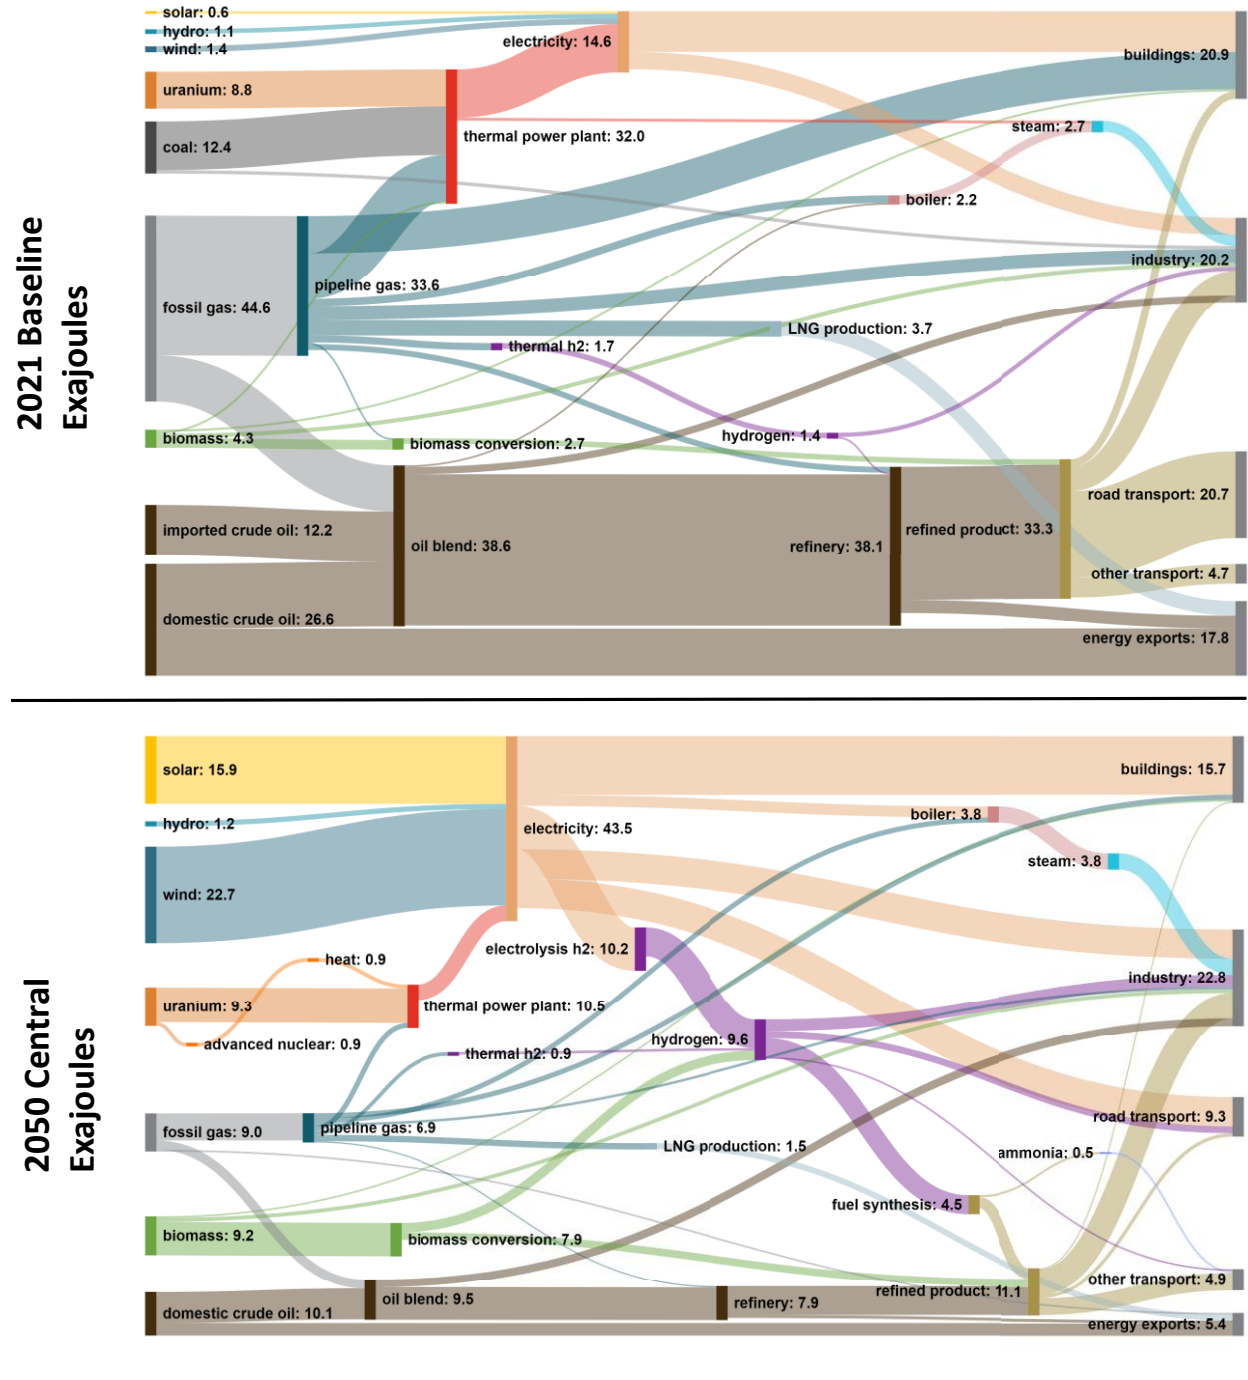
2021 Baseline
Exajoules

solar: 0.6
hydro: 1.1
wind: 1.4
electricity: 14.6
buildings: 20.9
uranium: 8.8
thermal power plant: 32.0
coal: 12.4
steam: 2.7
boiler: 2.2
fossil gas: 44.6
pipeline gas: 33.6
industry: 20.2
LNG production: 3.7
thermal h2: 1.7
biomass: 4.3
biomass conversion: 2.7
hydrogen: 1.4
road transport: 20.7
imported crude oil: 12.2
oil blend: 38.6
refinery: 38.1
refined product: 33.3
other transport: 4.7
domestic crude oil: 26.6
energy exports: 17.8

2050 Central
Exajoules

solar: 15.9
buildings: 15.7
hydro: 1.2
boiler: 3.8
electricity: 43.5
steam: 3.8
wind: 22.7
electrolysis h2: 10.2
heat: 0.9
industry: 22.8
uranium: 9.3
thermal power plant: 10.5
advanced nuclear: 0.9
hydrogen: 9.6
thermal h2: 0.9
road transport: 9.3
fossil gas: 9.0
pipeline gas: 6.9
LNG production: 1.5
ammonia: 0.5
fuel synthesis: 4.5
biomass: 9.2
biomass conversion: 7.9
refined product: 11.1
other transport: 4.9
oil blend: 9.5
refinery: 7.9
domestic crude oil: 10.1
energy exports: 5.4